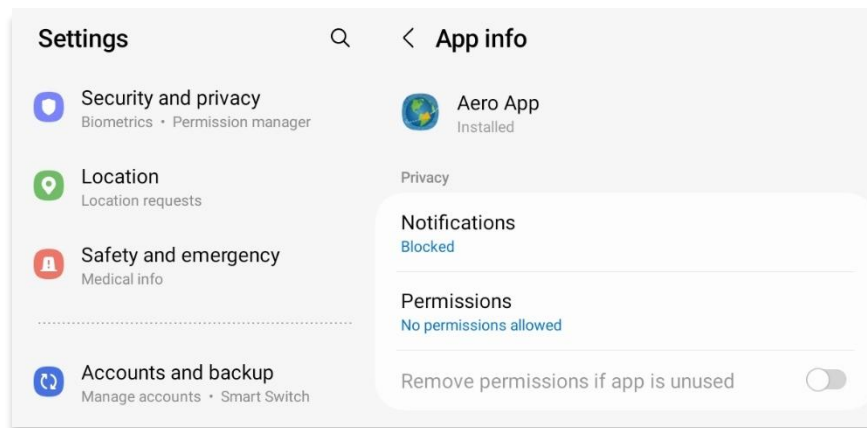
Settings

Security and privacy
Biometrics • Permission manager

Location
Location requests

Safety and emergency
Medical info

Accounts and backup
Manage accounts • Smart Switch

< App info

Aero App
Installed

Privacy

Notifications
Blocked

Permissions
No permissions allowed

Remove permissions if app is unused